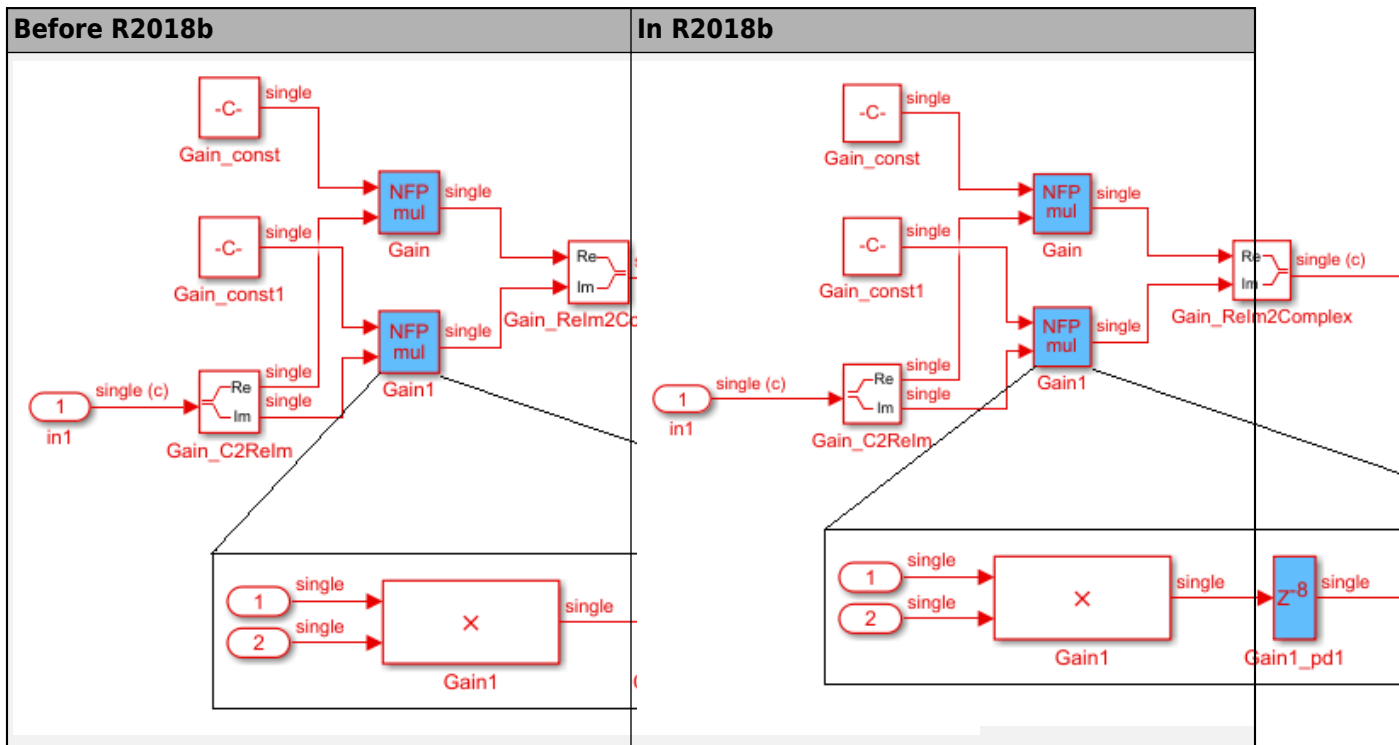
| Before R2018b | In R2018b |
|---|---|
| -C- single Gain_const NFP mul single Gain -C- single Gain_const1 Re Im Gain_ReIm2Co NFP mul single Gain1 1 single (c) in1 Re Im single single Gain_C2ReIm 1 single 2 single × single Gain1 | -C- single Gain_const NFP mul single Gain -C- single Gain_const1 Re Im single (c) Gain_ReIm2Complex NFP mul single Gain1 1 single (c) in1 Re Im single single Gain_C2ReIm 1 single 2 single × single Gain1 $Z^{-8}$ single Gain1_pd1 |